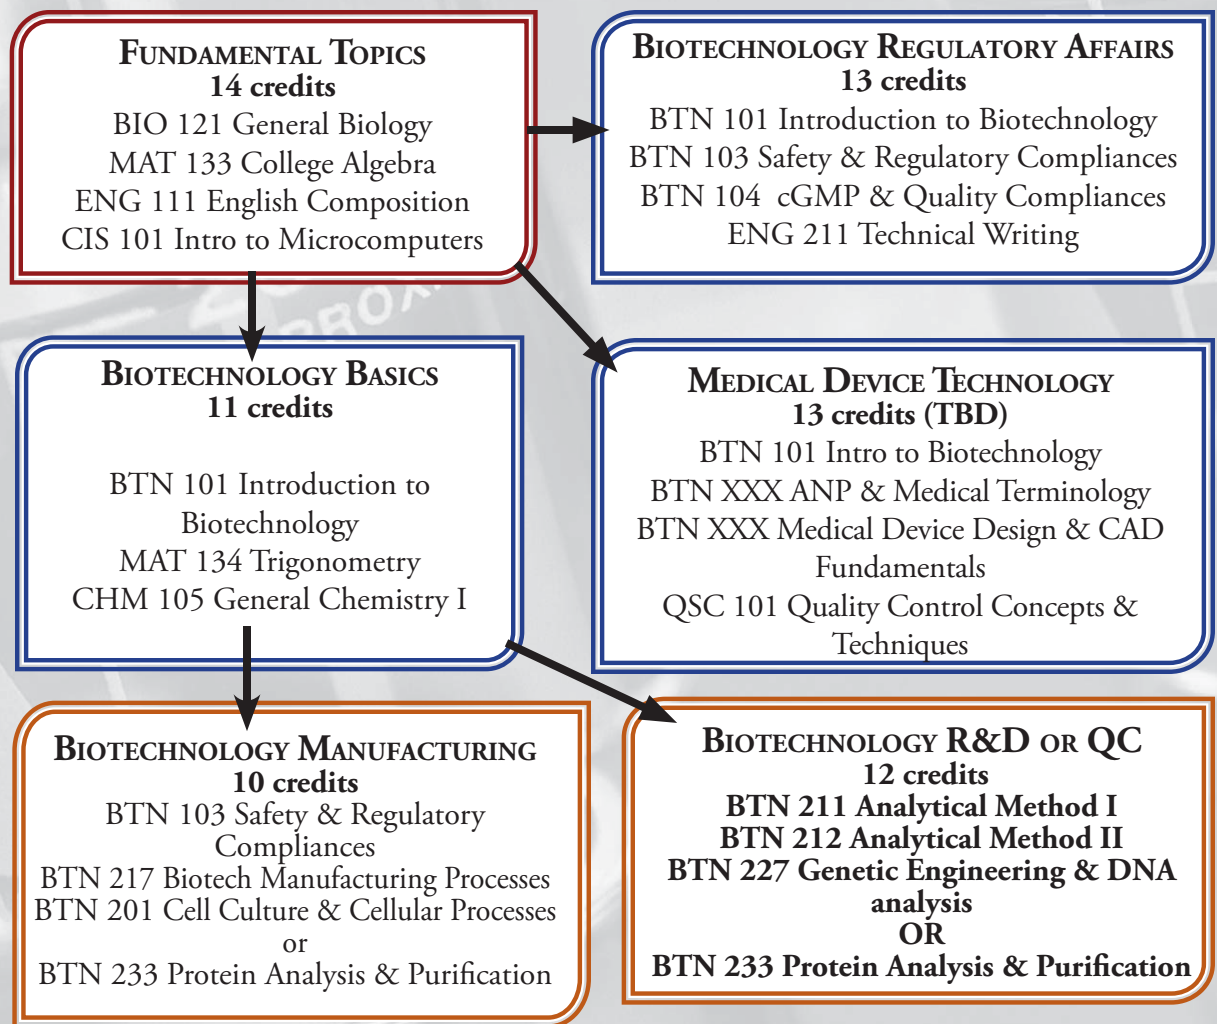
FUNDAMENTAL TOPICS
14 credits
BIO 121 General Biology
MAT 133 College Algebra
ENG 111 English Composition
CIS 101 Intro to Microcomputers

BIOTECHNOLOGY REGULATORY AFFAIRS
13 credits
BTN 101 Introduction to Biotechnology
BTN 103 Safety & Regulatory Compliances
BTN 104 cGMP & Quality Compliances
ENG 211 Technical Writing

BIOTECHNOLOGY BASICS
11 credits

BTN 101 Introduction to Biotechnology
MAT 134 Trigonometry
CHM 105 General Chemistry I

MEDICAL DEVICE TECHNOLOGY
13 credits (TBD)
BTN 101 Intro to Biotechnology
BTN XXX ANP & Medical Terminology
BTN XXX Medical Device Design & CAD Fundamentals
QSC 101 Quality Control Concepts & Techniques

BIOTECHNOLOGY MANUFACTURING
10 credits
BTN 103 Safety & Regulatory Compliances
BTN 217 Biotech Manufacturing Processes
BTN 201 Cell Culture & Cellular Processes
or
BTN 233 Protein Analysis & Purification

BIOTECHNOLOGY R&D OR QC
12 credits
BTN 211 Analytical Method I
BTN 212 Analytical Method II
BTN 227 Genetic Engineering & DNA analysis
OR
BTN 233 Protein Analysis & Purification